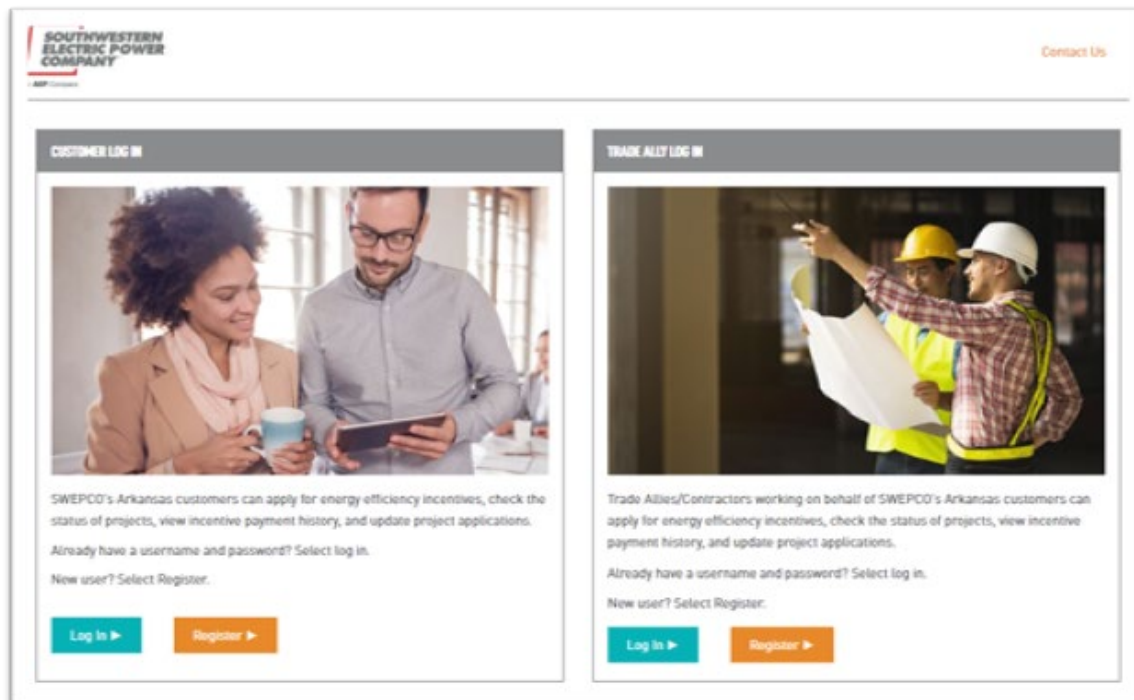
SOUTHWESTERN ELECTRIC POWER COMPANY

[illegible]

Contact Us

CUSTOMER LOG IN

SWEPCO's Arkansas customers can apply for energy efficiency incentives, check the status of projects, view incentive payment history, and update project applications.

Already have a username and password? Select log in.

New user? Select Register.

Log In ▶

Register ▶

TRADE ALLY LOG IN

Trade Allies/Contractors working on behalf of SWEPCO's Arkansas customers can apply for energy efficiency incentives, check the status of projects, view incentive payment history, and update project applications.

Already have a username and password? Select log in.

New user? Select Register.

Log In ▶

Register ▶